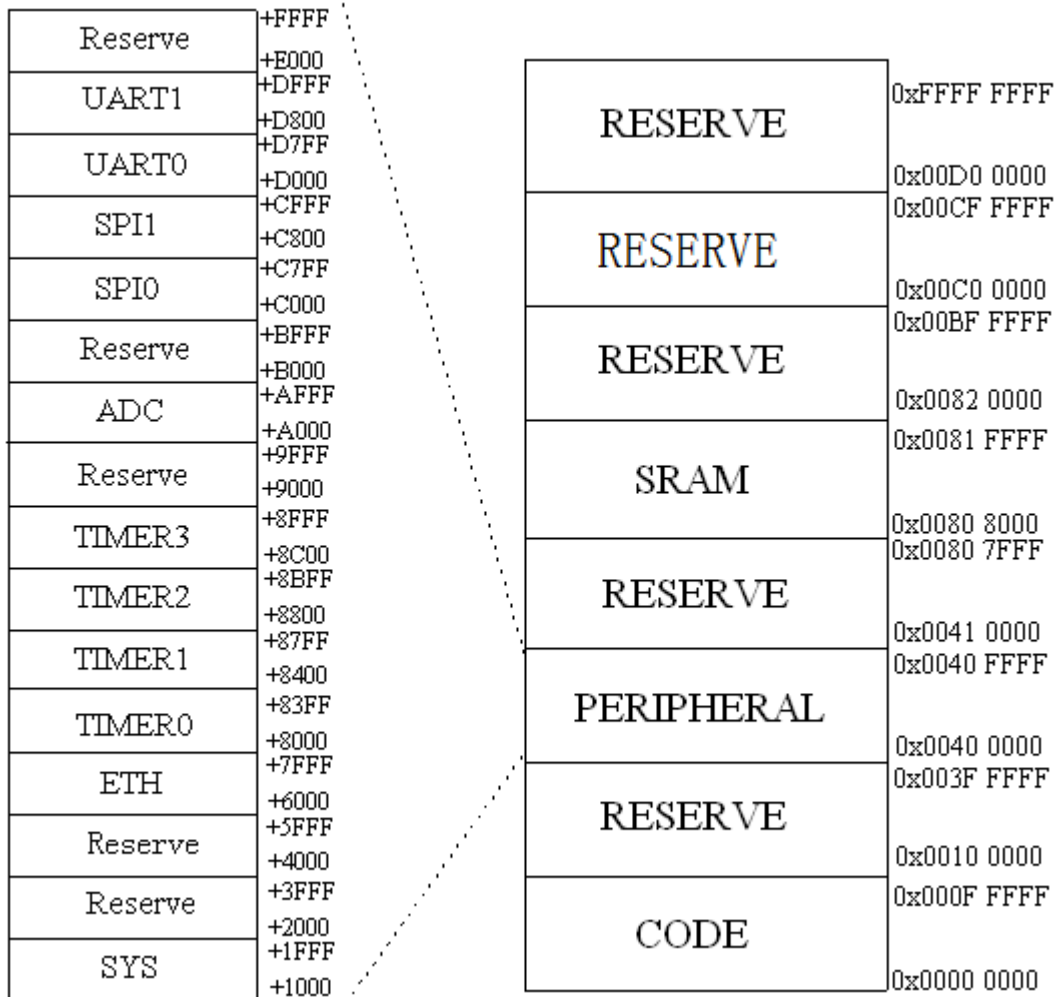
| | |
|---|---|
| Reserve | +FFFF<br>+E000 |
| UART1 | +DFFF<br>+D800 |
| UART0 | +D7FF<br>+D000 |
| SPI1 | +CFFF<br>+C800 |
| SPI0 | +C7FF<br>+C000 |
| Reserve | +BFFF<br>+B000 |
| ADC | +AFFF<br>+A000 |
| Reserve | +9FFF<br>+9000 |
| TIMER3 | +8FFF<br>+8C00 |
| TIMER2 | +8BFF<br>+8800 |
| TIMER1 | +87FF<br>+8400 |
| TIMER0 | +83FF<br>+8000 |
| ETH | +7FFF<br>+6000 |
| Reserve | +5FFF<br>+4000 |
| Reserve | +3FFF<br>+2000 |
| SYS | +1FFF<br>+1000 |

| | |
|---|---|
| RESERVE | 0xFFFF FFFF<br>0x00D0 0000 |
| RESERVE | 0x00CF FFFF<br>0x00C0 0000 |
| RESERVE | 0x00BF FFFF<br>0x0082 0000 |
| SRAM | 0x0081 FFFF<br>0x0080 8000 |
| RESERVE | 0x0080 7FFF<br>0x0041 0000 |
| PERIPHERAL | 0x0040 FFFF<br>0x0040 0000 |
| RESERVE | 0x003F FFFF<br>0x0010 0000 |
| CODE | 0x000F FFFF<br>0x0000 0000 |